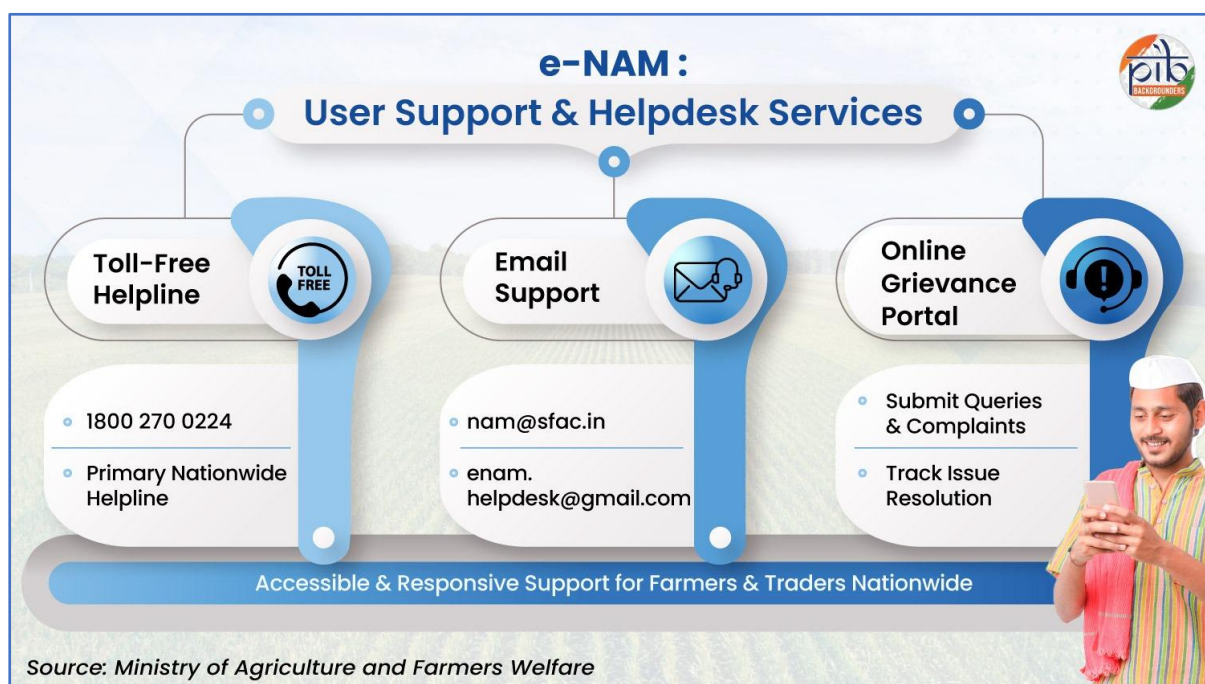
pib BACKGROUNDERS

e-NAM :
User Support & Helpdesk Services

Toll-Free Helpline

TOLL FREE

• 1800 270 0224

• Primary Nationwide Helpline

Email Support

• nam@sfac.in

• enam.helpdesk@gmail.com

Online Grievance Portal

• Submit Queries & Complaints

• Track Issue Resolution

Accessible & Responsive Support for Farmers & Traders Nationwide

Source: Ministry of Agriculture and Farmers Welfare